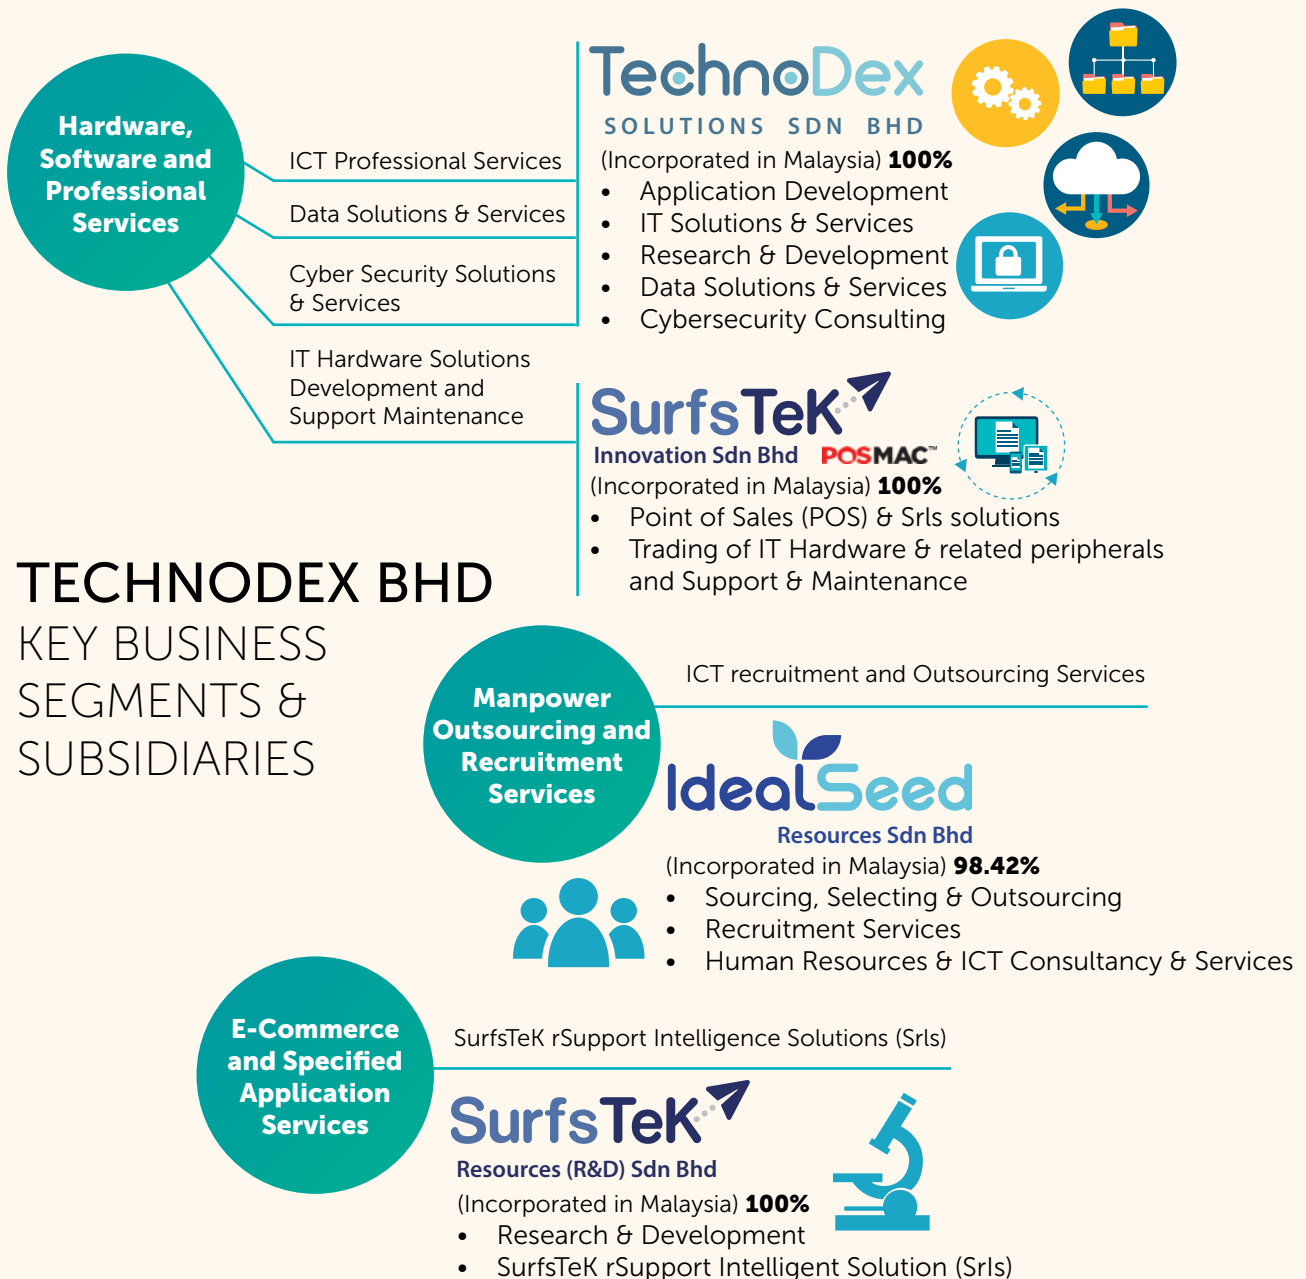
Hardware, Software and Professional Services

ICT Professional Services

Data Solutions & Services

Cyber Security Solutions & Services

IT Hardware Solutions Development and Support Maintenance

TechnoDex
SOLUTIONS SDN BHD
(Incorporated in Malaysia) **100%**
- Application Development
- IT Solutions & Services
- Research & Development
- Data Solutions & Services
- Cybersecurity Consulting

SurfsTeK
Innovation Sdn Bhd POSMAC™
(Incorporated in Malaysia) **100%**
- Point of Sales (POS) & Srls solutions
- Trading of IT Hardware & related peripherals and Support & Maintenance

TECHNODEX BHD
KEY BUSINESS SEGMENTS & SUBSIDIARIES

Manpower Outsourcing and Recruitment Services

ICT recruitment and Outsourcing Services

IdealSeed
Resources Sdn Bhd
(Incorporated in Malaysia) **98.42%**
- Sourcing, Selecting & Outsourcing
- Recruitment Services
- Human Resources & ICT Consultancy & Services

E-Commerce and Specified Application Services

SurfsTeK rSupport Intelligence Solutions (Srls)

SurfsTeK
Resources (R&D) Sdn Bhd
(Incorporated in Malaysia) **100%**
- Research & Development
- SurfsTeK rSupport Intelligent Solution (Srls)